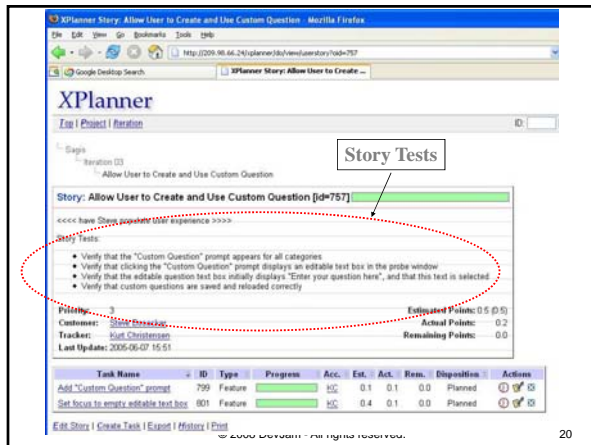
XPlanner Story: Allow User to Create and Use Custom Question - Mozilla Firefox

File Edit View Go Bookmarks Tools Help

http://209.98.66.24/xplanner/do/view/userstory?oid=757

Google Desktop Search

XPlanner Story: Allow User to Create ...

XPlanner

Top | Project | Iteration

ID:

Sagis
Iteration 03
Allow User to Create and Use Custom Question

Story Tests

Story: Allow User to Create and Use Custom Question [id=757]

<<<< have Steve populate user experience >>>>

Story Tests:

• Verify that the "Custom Question" prompt appears for all categories
• Verify that clicking the "Custom Question" prompt displays an editable text box in the probe window
• Verify that the editable question text box initially displays "Enter your question here", and that this text is selected.
• Verify that custom questions are saved and reloaded correctly

Priority: 3
Customer: Steve Bosecker
Tracker: Kurt Christensen
Last Update: 2005-06-07 15:51

Estimated Points: 0.5 (0.5)
Actual Points: 0.2
Remaining Points: 0.0

| Task Name | ID | Type | Progress | Acc. | Est. | Act. | Rem. | Disposition | Actions |
|---|---|---|---|---|---|---|---|---|---|
| Add "Custom Question" prompt | 799 | Feature | | KC | 0.1 | 0.1 | 0.0 | Planned | |
| Set focus to empty editable text box | 801 | Feature | | KC | 0.4 | 0.1 | 0.0 | Planned | |

Edit Story | Create Task | Export | History | Print

© 2008 DevJam - All rights reserved.

20